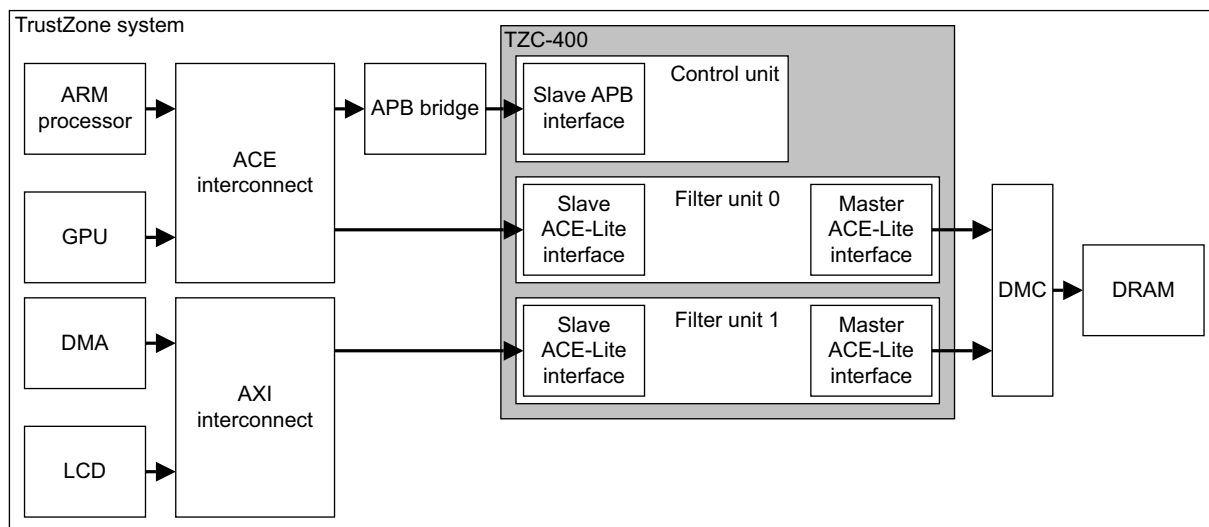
TrustZone system

ARM processor

GPU

DMA

LCD

ACE interconnect

AXI interconnect

APB bridge

TZC-400

Control unit

Slave APB interface

Filter unit 0

Slave ACE-Lite interface

Master ACE-Lite interface

Filter unit 1

Slave ACE-Lite interface

Master ACE-Lite interface

DMC

DRAM